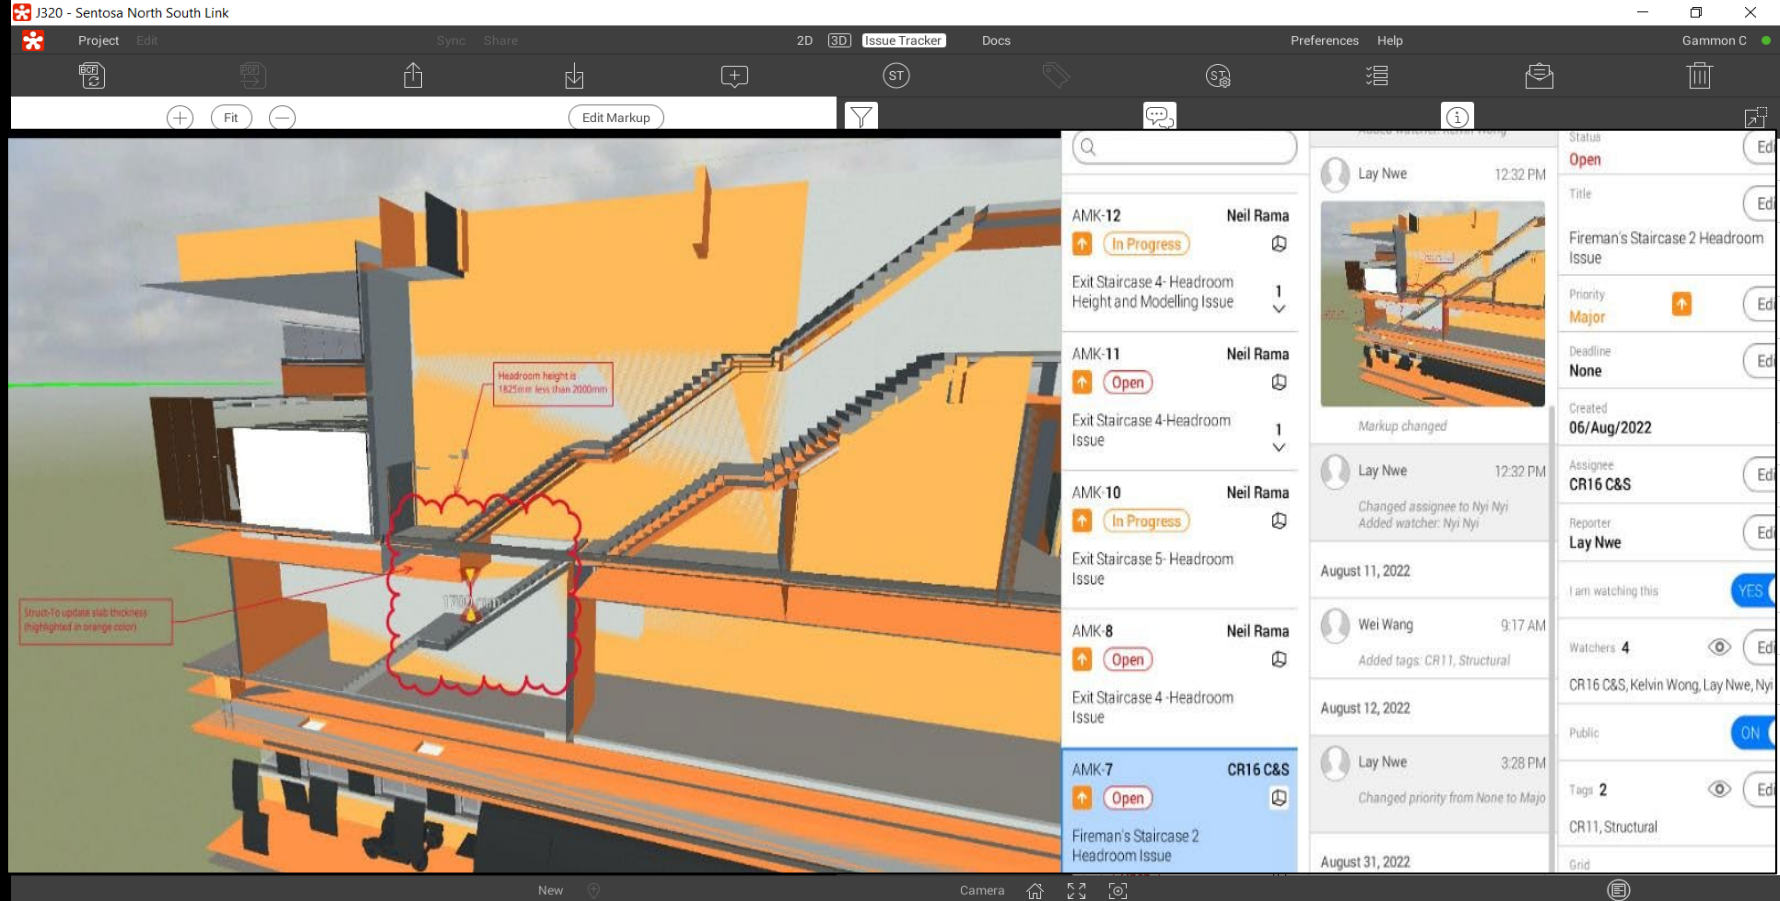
J320 - Sentosa North South Link

Project Edit Sync Share 2D 3D Issue Tracker Docs Preferences Help Gammon C

Fit Edit Markup

Headroom height is 1825mm less than 2000mm

Struct-To update slab thickness (highlighted in orange color)

1700 mm

AMK-12 Neil Rama
In Progress
Exit Staircase 4- Headroom Height and Modelling Issue
1

AMK-11 Neil Rama
Open
Exit Staircase 4-Headroom Issue
1

AMK-10 Neil Rama
In Progress
Exit Staircase 5- Headroom Issue

AMK-8 Neil Rama
Open
Exit Staircase 4 -Headroom Issue

AMK-7 CR16 C&S
Open
Fireman's Staircase 2 Headroom Issue

Lay Nwe 12:32 PM
Markup changed

Lay Nwe 12:32 PM
Changed assignee to Nyi Nyi
Added watcher: Nyi Nyi

August 11, 2022

Wei Wang 9:17 AM
Added tags: CR11, Structural

August 12, 2022

Lay Nwe 3:28 PM
Changed priority from None to Majo

August 31, 2022

Status
Open
Title
Fireman's Staircase 2 Headroom Issue
Priority
Major
Deadline
None
Created
06/Aug/2022
Assignee
CR16 C&S
Reporter
Lay Nwe
I am watching this YES
Watchers 4
CR16 C&S, Kelvin Wong, Lay Nwe, Nyi
Public ON
Tags 2
CR11, Structural
Grid

New Camera